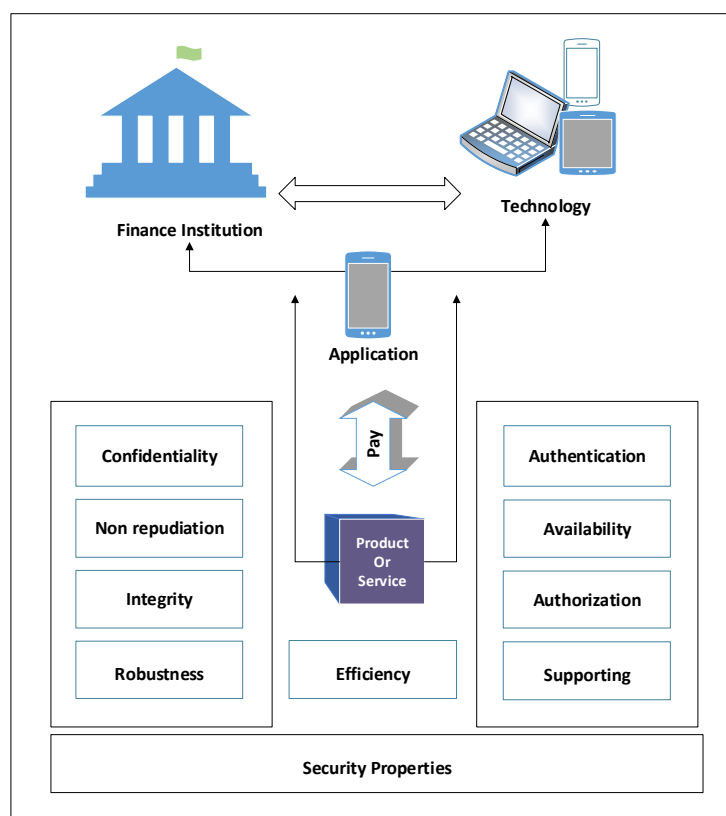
Finance Institution

Technology

Application

Pay

Product Or Service

Confidentiality

Non repudiation

Integrity

Robustness

Efficiency

Authentication

Availability

Authorization

Supporting

Security Properties